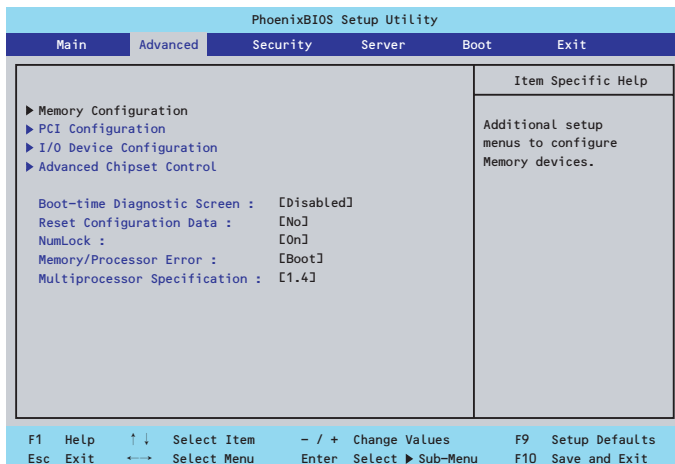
PhoenixBIOS Setup Utility

Main Advanced Security Server Boot Exit

Item Specific Help

▶ Memory Configuration
▶ PCI Configuration
▶ I/O Device Configuration
▶ Advanced Chipset Control

Additional setup menus to configure Memory devices.

Boot-time Diagnostic Screen : [Disabled]
Reset Configuration Data : [No]
NumLock : [On]
Memory/Processor Error : [Boot]
Multiprocessor Specification : [1.4]

F1 Help ↑↓ Select Item -/+ Change Values F9 Setup Defaults
Esc Exit ←→ Select Menu Enter Select ▶ Sub-Menu F10 Save and Exit